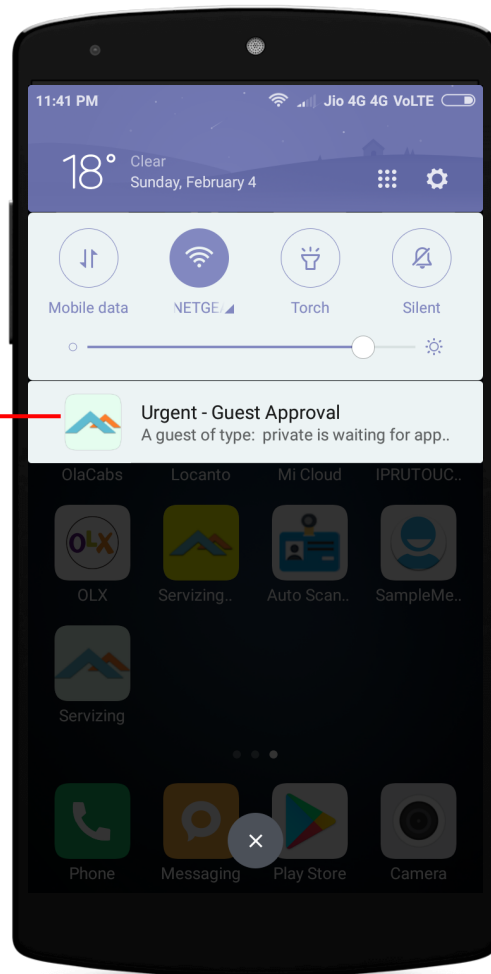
11:41 PM

Jio 4G 4G VoLTE

18°

Clear

Sunday, February 4

Mobile data

NETGE

Torch

Silent

Urgent - Guest Approval

A guest of type: private is waiting for app..

OlaCabs

Locanto

Mi Cloud

IPRUTOUC..

OLX

OLX

Servizing..

Auto Scan..

SampleMe..

Servizing

Phone

Messaging

Play Store

Camera